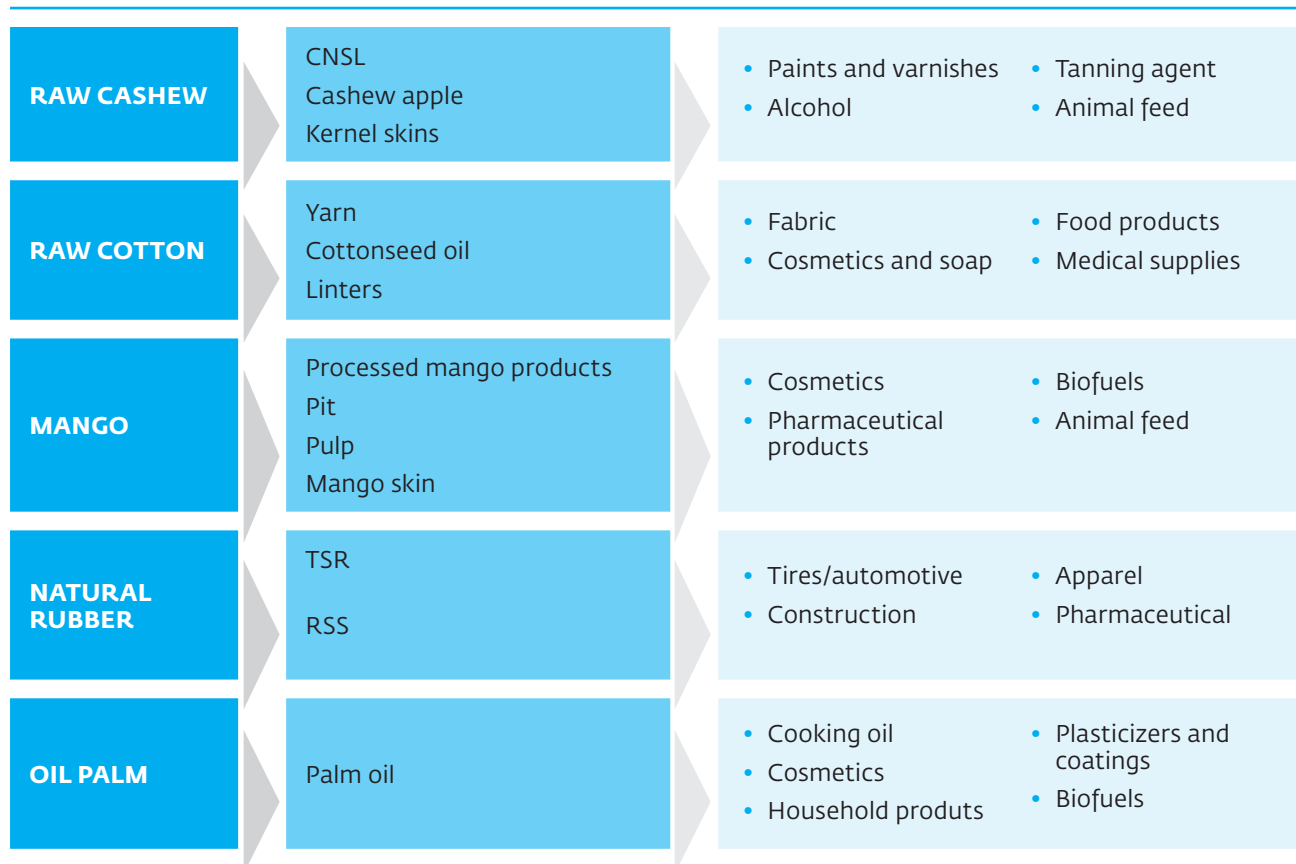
RAW CASHEW

CNSL
Cashew apple
Kernel skins

- Paints and varnishes
- Alcohol
- Tanning agent
- Animal feed

RAW COTTON

Yarn
Cottonseed oil
Linters

- Fabric
- Cosmetics and soap
- Food products
- Medical supplies

MANGO

Processed mango products
Pit
Pulp
Mango skin

- Cosmetics
- Pharmaceutical products
- Biofuels
- Animal feed

NATURAL RUBBER

TSR
RSS

- Tires/automotive
- Construction
- Apparel
- Pharmaceutical

OIL PALM

Palm oil

- Cooking oil
- Cosmetics
- Household produts
- Plasticizers and coatings
- Biofuels